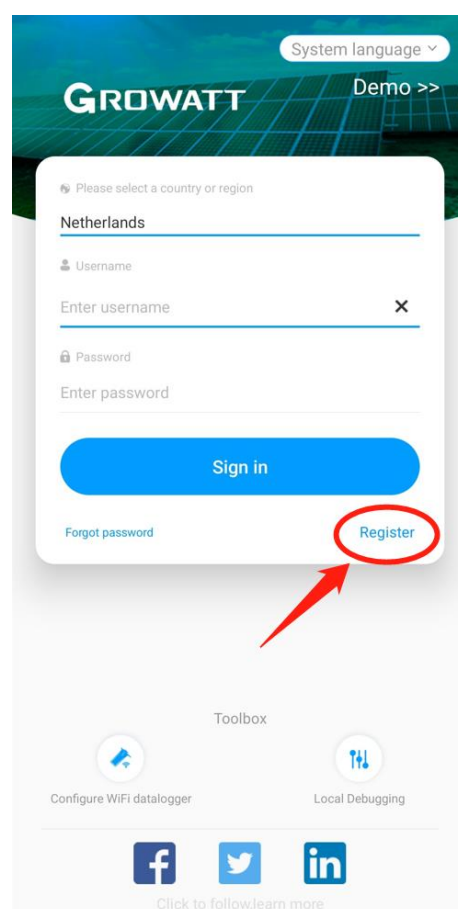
System language
GROWATT
Demo >>

Please select a country or region
Netherlands
Username
Enter username
Password
Enter password
Sign in
Forgot password
Register

Toolbox
Configure WiFi datalogger
Local Debugging

Click to follow,learn more